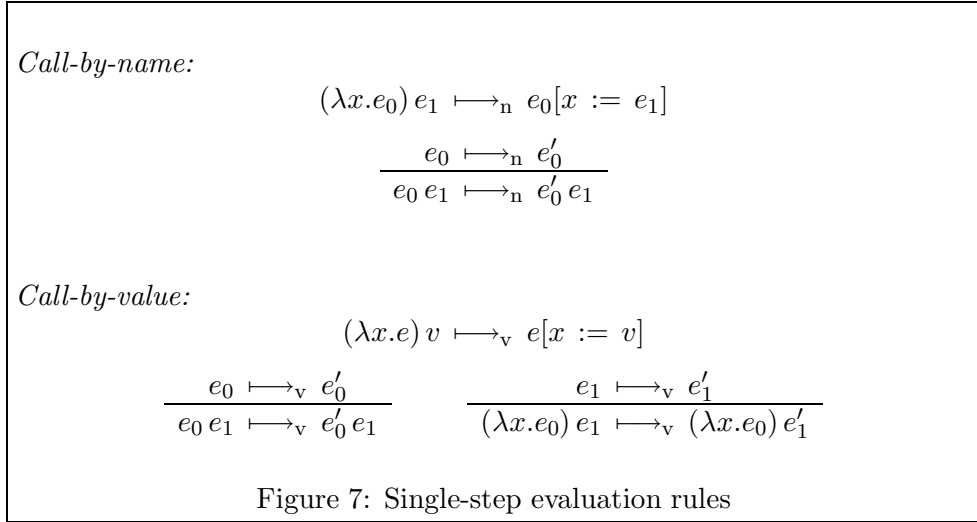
*Call-by-name:*

$(\lambda x.e_0)\, e_1 \longmapsto_{\text{n}} e_0[x := e_1]$

$\frac{e_0 \longmapsto_{\text{n}} e_0'}{e_0\, e_1 \longmapsto_{\text{n}} e_0'\, e_1}$

*Call-by-value:*

$(\lambda x.e)\, v \longmapsto_{\text{v}} e[x := v]$

$\frac{e_0 \longmapsto_{\text{v}} e_0'}{e_0\, e_1 \longmapsto_{\text{v}} e_0'\, e_1}$ $\frac{e_1 \longmapsto_{\text{v}} e_1'}{(\lambda x.e_0)\, e_1 \longmapsto_{\text{v}} (\lambda x.e_0)\, e_1'}$

Figure 7: Single-step evaluation rules